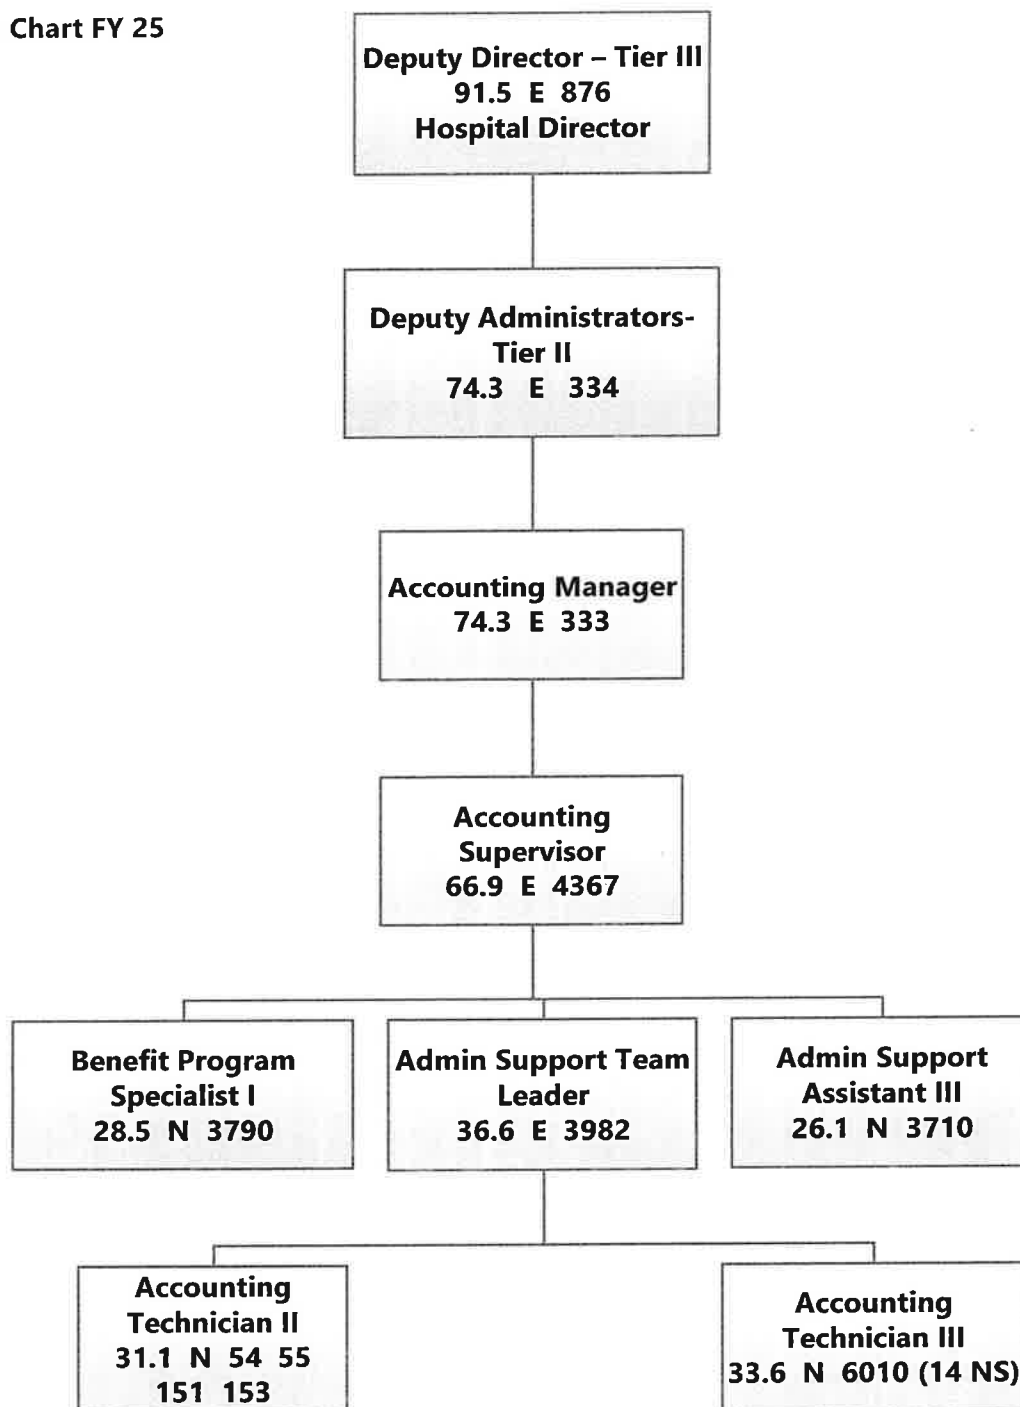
Chart FY 25

Deputy Director – Tier III
91.5 E 876
Hospital Director

Deputy Administrators-Tier II
74.3 E 334

Accounting Manager
74.3 E 333

Accounting Supervisor
66.9 E 4367

Benefit Program Specialist I
28.5 N 3790

Admin Support Team Leader
36.6 E 3982

Admin Support Assistant III
26.1 N 3710

Accounting Technician II
31.1 N 54 55
151 153

Accounting Technician III
33.6 N 6010 (14 NS)